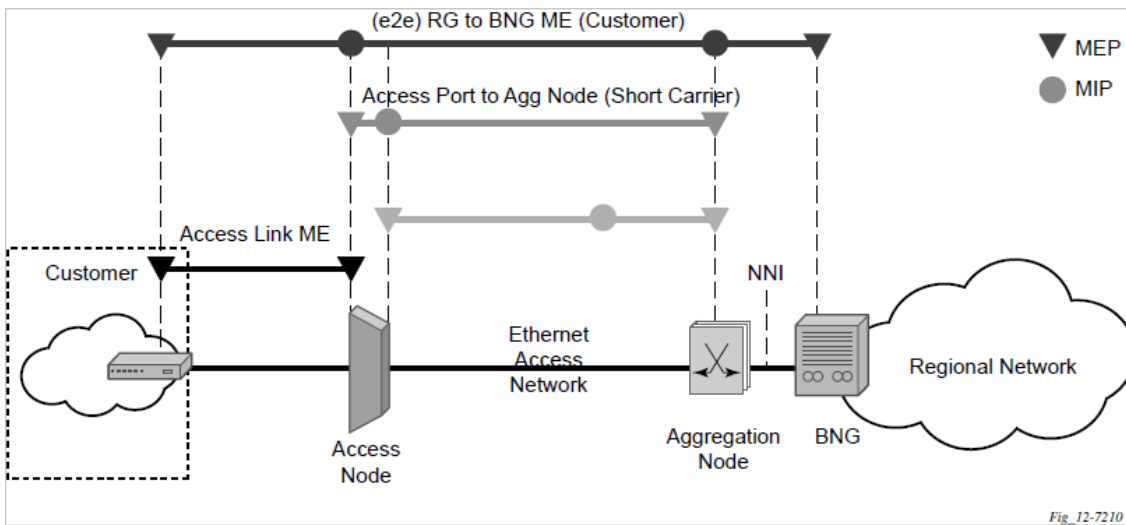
(e2e) RG to BNG ME (Customer)

MEP

MIP

Access Port to Agg Node (Short Carrier)

Access Link ME

Customer

NNI

Ethernet Access Network

Regional Network

Access Node

Aggregation Node

BNG

Fig_12-7210